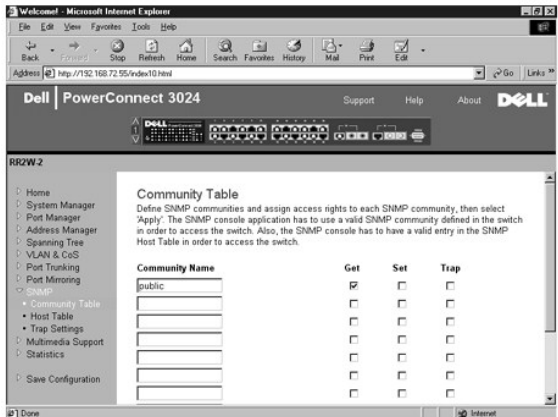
Welcome! - Microsoft Internet Explorer

File Edit View Favorites Tools Help

Back Forward Stop Refresh Home Search Favorites History Mail Print Edit

Address http://192.168.72.55/index10.html Go Links »

Dell | PowerConnect 3024 Support Help About DELL

RR2W-2

Home
System Manager
Port Manager
Address Manager
Spanning Tree
VLAN & CoS
Port Trunking
Port Mirroring
SNMP
• Community Table
• Host Table
• Trap Settings
Multimedia Support
Statistics

Save Configuration

Community Table

Define SNMP communities and assign access rights to each SNMP community, then select 'Apply'. The SNMP console application has to use a valid SNMP community defined in the switch in order to access the switch. Also, the SNMP console has to have a valid entry in the SNMP Host Table in order to access the switch.

| Community Name | Get | Set | Trap |
|---|---|---|---|
| public | ☑ | ☐ | ☐ |
| | ☐ | ☐ | ☐ |
| | ☐ | ☐ | ☐ |
| | ☐ | ☐ | ☐ |
| | ☐ | ☐ | ☐ |
| | ☐ | ☐ | ☐ |
| | ☐ | ☐ | ☐ |

Done Internet